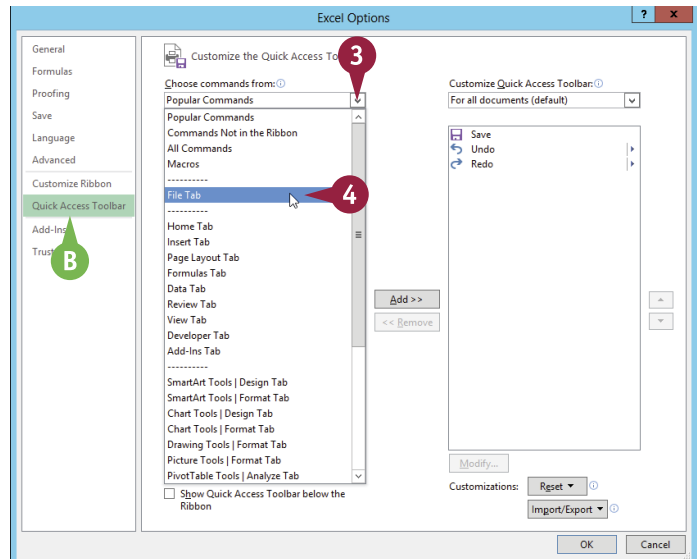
Excel Options

? X

General
Formulas
Proofing
Save
Language
Advanced
Customize Ribbon
Quick Access Toolbar
Add-Ins
Trust

B

Customize the Quick Access To

3

Choose commands from: ⓘ
Popular Commands

Popular Commands
Commands Not in the Ribbon
All Commands
Macros
----------
File Tab
----------
Home Tab
Insert Tab
Page Layout Tab
Formulas Tab
Data Tab
Review Tab
View Tab
Developer Tab
Add-Ins Tab
----------
SmartArt Tools | Design Tab
SmartArt Tools | Format Tab
Chart Tools | Design Tab
Chart Tools | Format Tab
Drawing Tools | Format Tab
Picture Tools | Format Tab
PivotTable Tools | Analyze Tab

4

Show Quick Access Toolbar below the Ribbon

Add >>
<< Remove

Customize Quick Access Toolbar: ⓘ
For all documents (default)

Save
Undo
Redo

Modify...

Customizations: Reset ▾ ⓘ
Import/Export ▾ ⓘ

OK Cancel